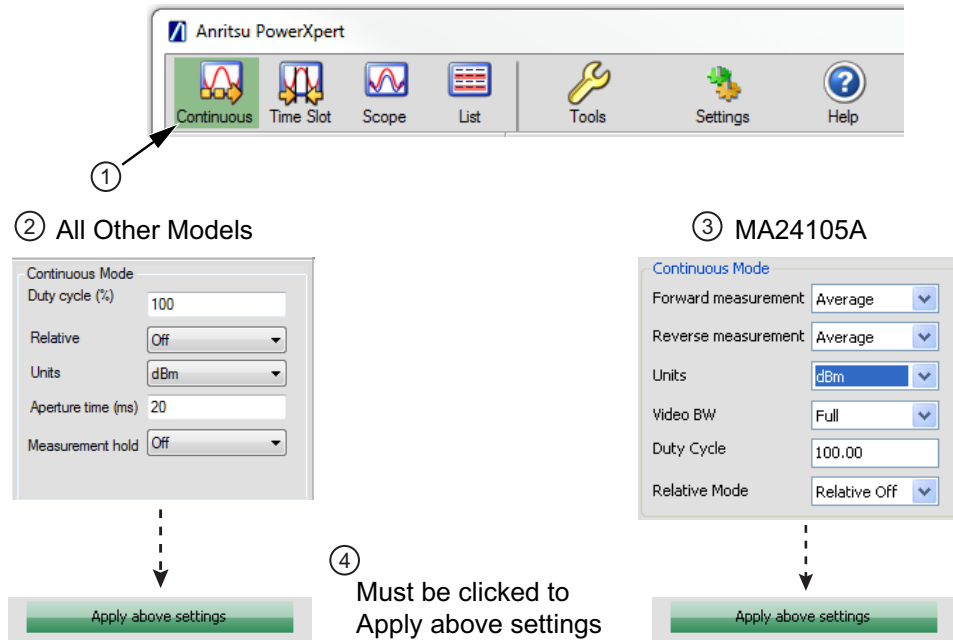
Anritsu PowerXpert

Continuous Time Slot Scope List Tools Settings Help

①

② All Other Models

Continuous Mode

Duty cycle (%) 100

Relative Off

Units dBm

Aperture time (ms) 20

Measurement hold Off

Apply above settings

③ MA24105A

Continuous Mode

Forward measurement Average

Reverse measurement Average

Units dBm

Video BW Full

Duty Cycle 100.00

Relative Mode Relative Off

Apply above settings

④

Must be clicked to Apply above settings